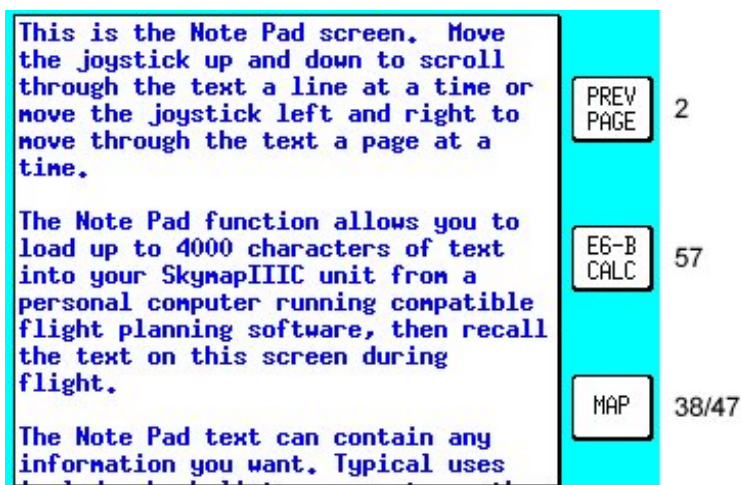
This is the Note Pad screen. Move the joystick up and down to scroll through the text a line at a time or move the joystick left and right to move through the text a page at a time.

The Note Pad function allows you to load up to 4000 characters of text into your SkymapIIIC unit from a personal computer running compatible flight planning software, then recall the text on this screen during flight.

The Note Pad text can contain any information you want. Typical uses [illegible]

PREV PAGE

2

E6-B CALC

57

MAP

38/47